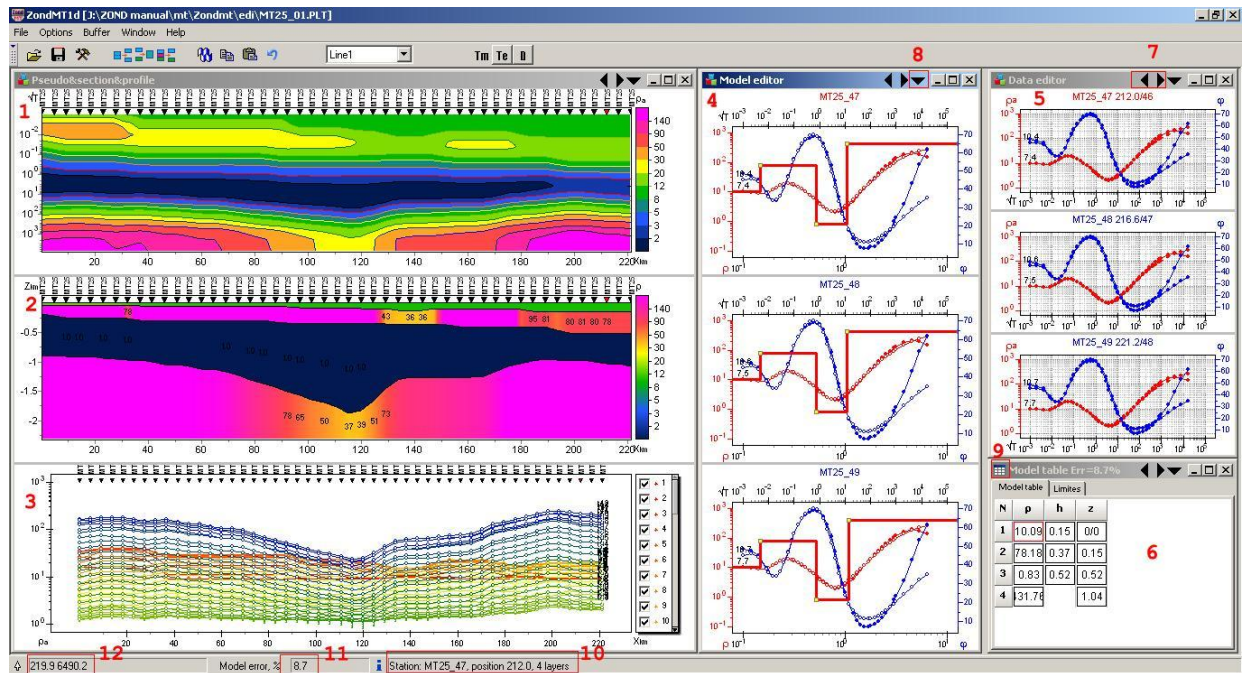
ZondMT1d [J:\ZOND manual\mt\Zondmt\edi\MT25_01.PLT]

File Options Buffer Window Help

Line1

Tm Te B

Pseudo&section&profile

1

$\sqrt{T}$

$\rho_a$

$10^{-2}$ $10^{-1}$ $10^{0}$ $10^{1}$ $10^{2}$ $10^{3}$

140 90 50 30 20 12 8 5 3 2

20 40 60 80 100 120 140 160 180 200 220 X,km

2

Z,km

$\rho$

-0.5 -1 -1.5 -2

78 43 36 36 95 81 80 81 80 78

10 10 10 10 10 10 10 10 10 10 10 10

78 65 50 37 39 51 73

140 90 50 30 20 12 8 5 3 2

20 40 60 80 100 120 140 160 180 200 220 X,km

3

$10^{3}$ $10^{2}$ $10^{1}$ $10^{0}$

$\rho_a$

20 40 60 80 100 120 140 160 180 200 220 X,km

1 2 3 4 5 6 7 8 9 10

Model editor

8

4

MT25_47

$\sqrt{T}$ $10^{-3}$ $10^{-2}$ $10^{-1}$ $10^{0}$ $10^{1}$ $10^{2}$ $10^{3}$ $10^{4}$ $10^{5}$

$10^{3}$ $10^{2}$ $10^{1}$ $10^{0}$ $10^{-1}$

10.4 7.4

70 60 50 40 30 20 10

$\rho$ $10^{-1}$ $10^{0}$ $\varphi$

MT25_48

10.8 7.5

MT25_49

10.8 7.7

Data editor

7

5

MT25_47 212.0/46

$\rho_a$ $\varphi$

10.4 7.4

MT25_48 216.6/47

10.8 7.5

MT25_49 221.2/48

10.7 7.7

9

Model table Err=8.7%

Model table Limites

| N | ρ | h | z |
|---|---|---|---|
| 1 | 10.09 | 0.15 | 0/0 |
| 2 | 78.18 | 0.37 | 0.15 |
| 3 | 0.83 | 0.52 | 0.52 |
| 4 | 131.76 | | 1.04 |

6

219.9 6490.2 12 Model error, % 8.7 11 Station: MT25_47, position 212.0, 4 layers 10